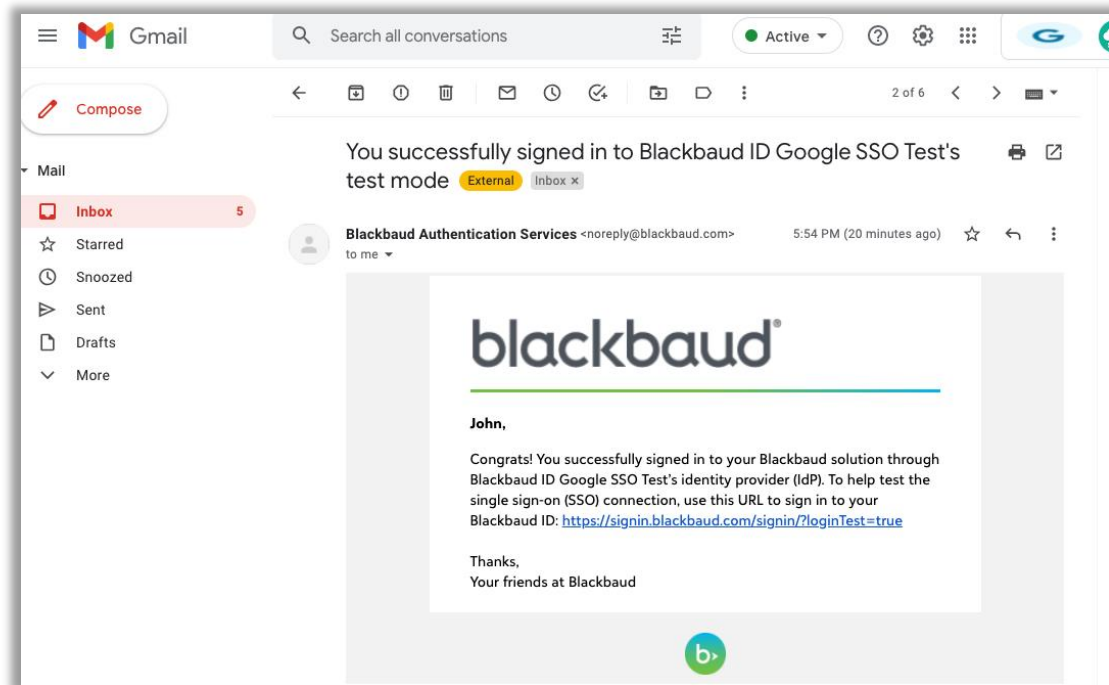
Gmail

Search all conversations

Active

Compose

Mail

Inbox 5

Starred

Snoozed

Sent

Drafts

More

2 of 6

You successfully signed in to Blackbaud ID Google SSO Test's test mode External Inbox ×

Blackbaud Authentication Services <noreply@blackbaud.com>

to me

5:54 PM (20 minutes ago)

blackbaud®

John,

Congrats! You successfully signed in to your Blackbaud solution through Blackbaud ID Google SSO Test's identity provider (IdP). To help test the single sign-on (SSO) connection, use this URL to sign in to your Blackbaud ID: https://signin.blackbaud.com/signin/?loginTest=true

Thanks,
Your friends at Blackbaud